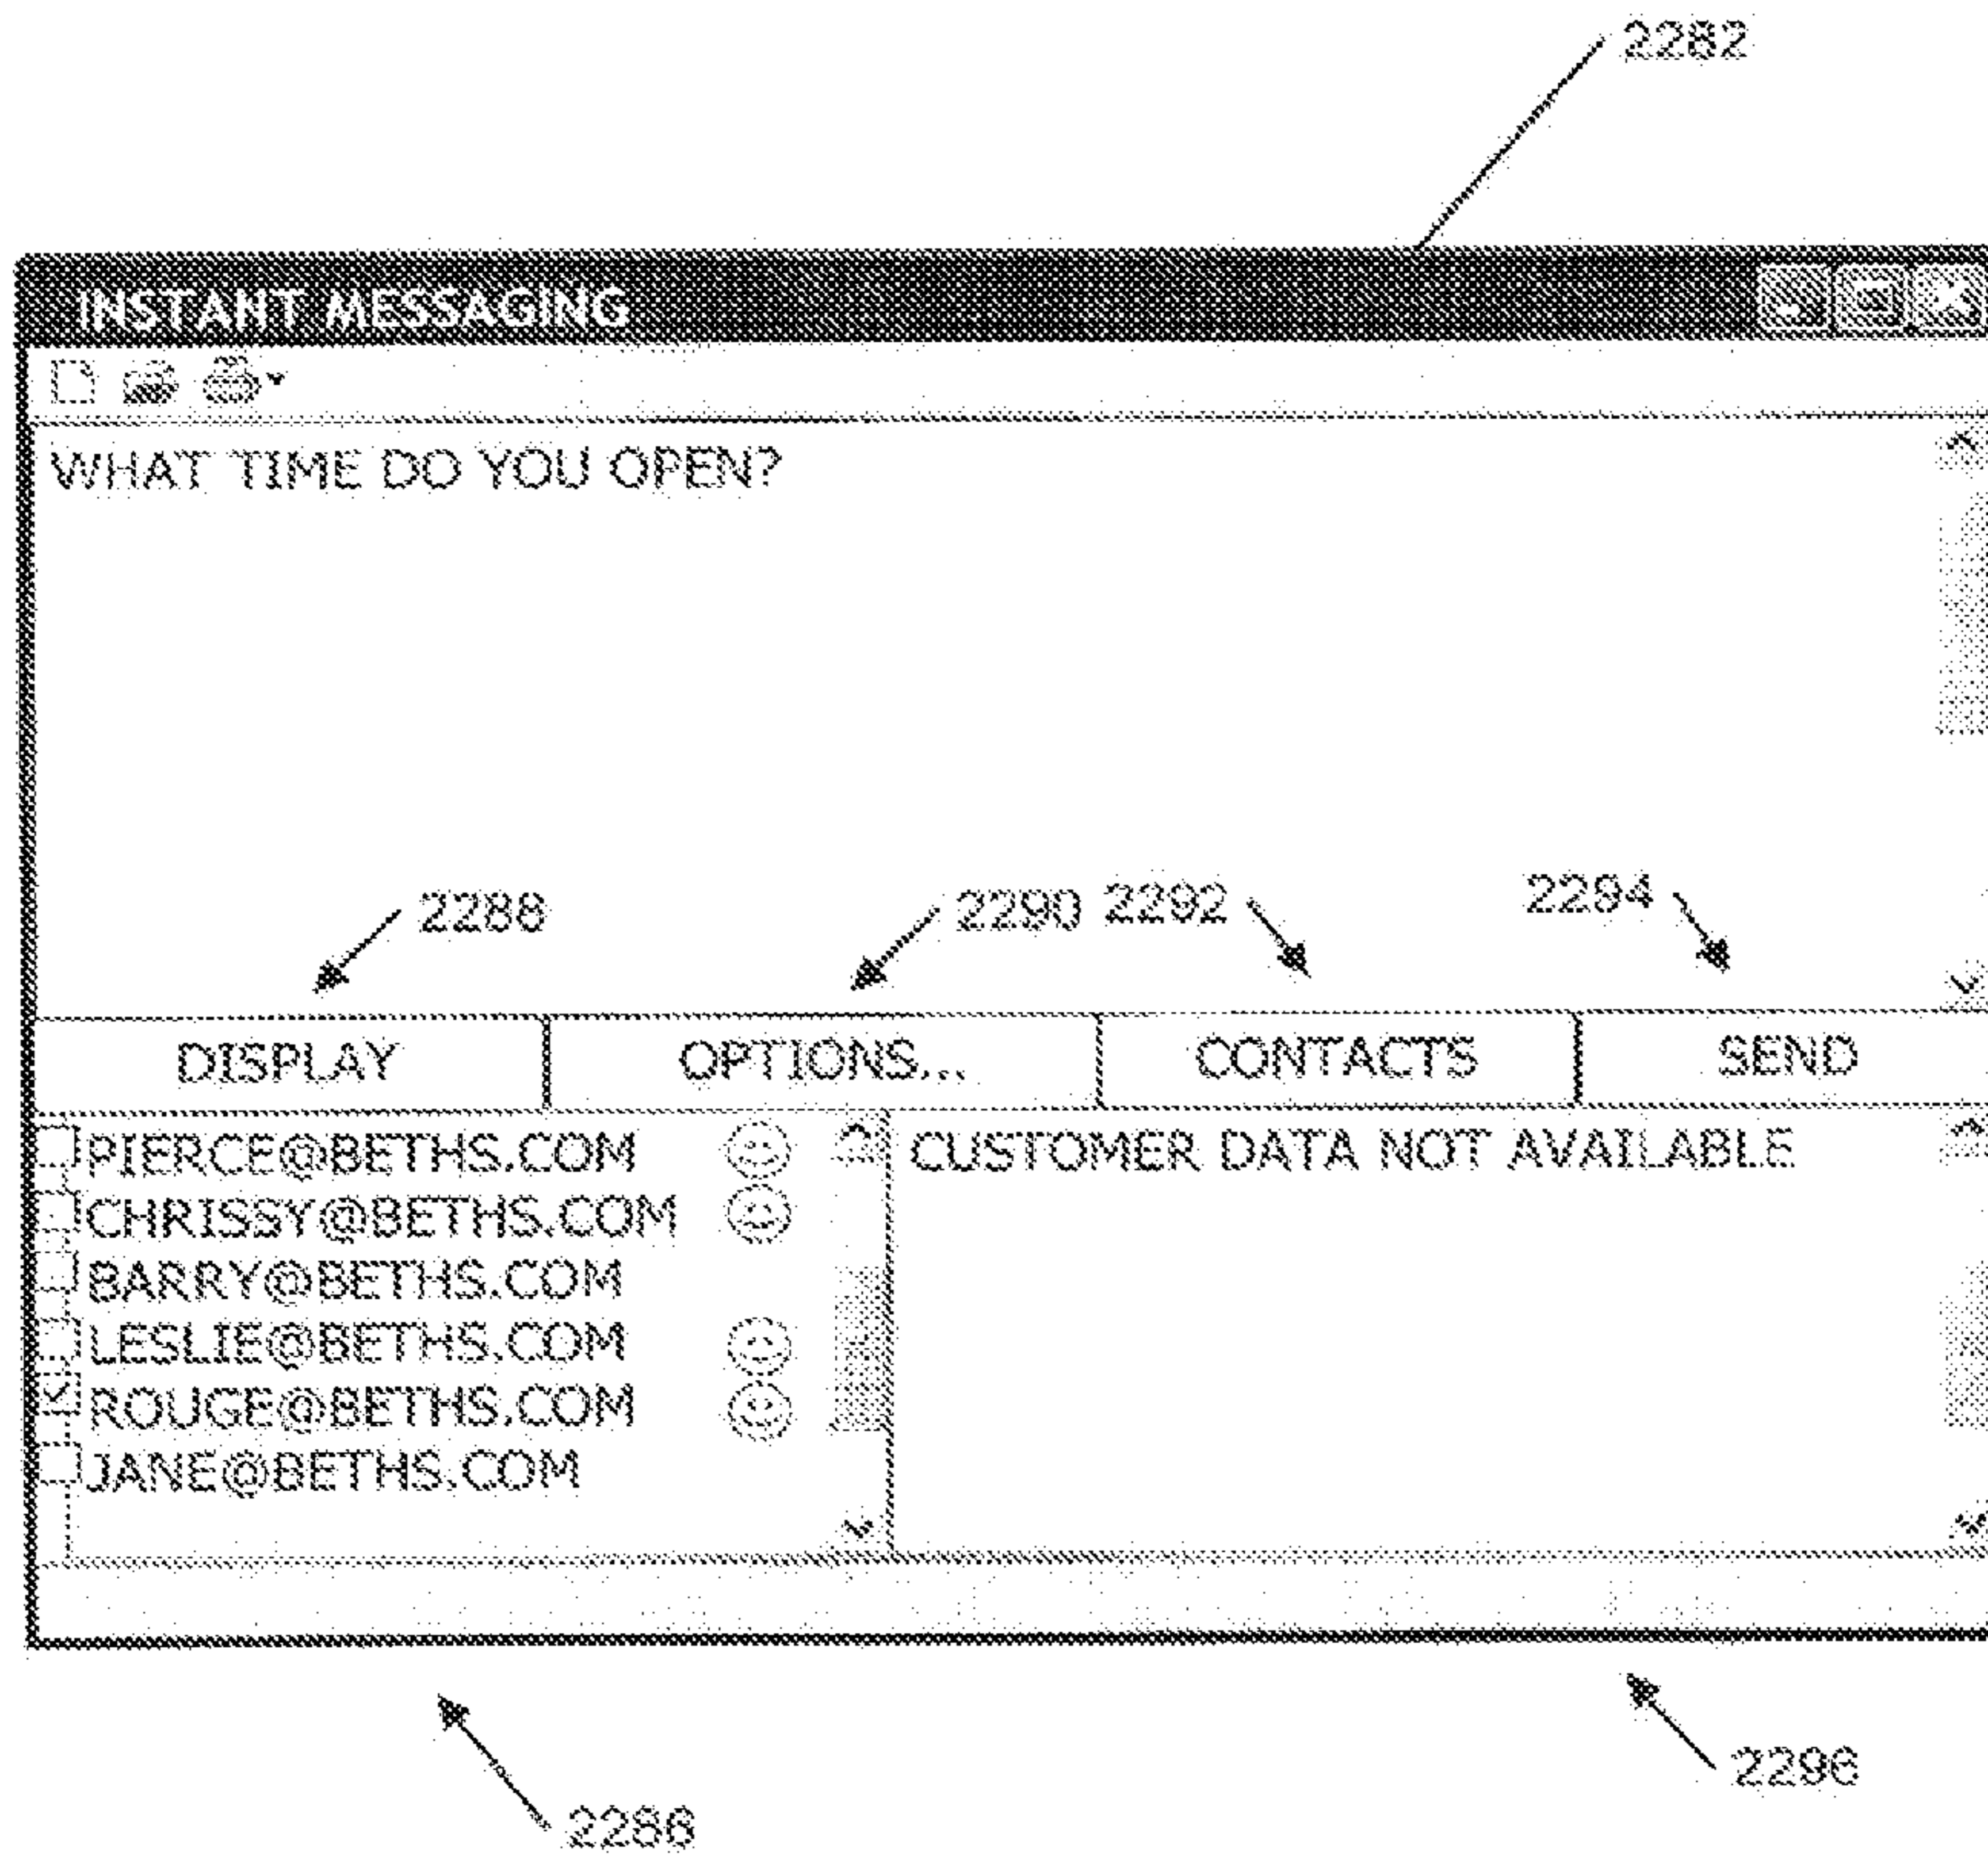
2282

INSTANT MESSAGING

WHAT TIME DO YOU OPEN?

2288

2290 2292

2294

DISPLAY

OPTIONS...

CONTACTS

SEND

PIERCE@BETHS.COM
CHRISSY@BETHS.COM
BARRY@BETHS.COM
LESLIE@BETHS.COM
ROUGE@BETHS.COM
JANE@BETHS.COM

CUSTOMER DATA NOT AVAILABLE

2296

2286